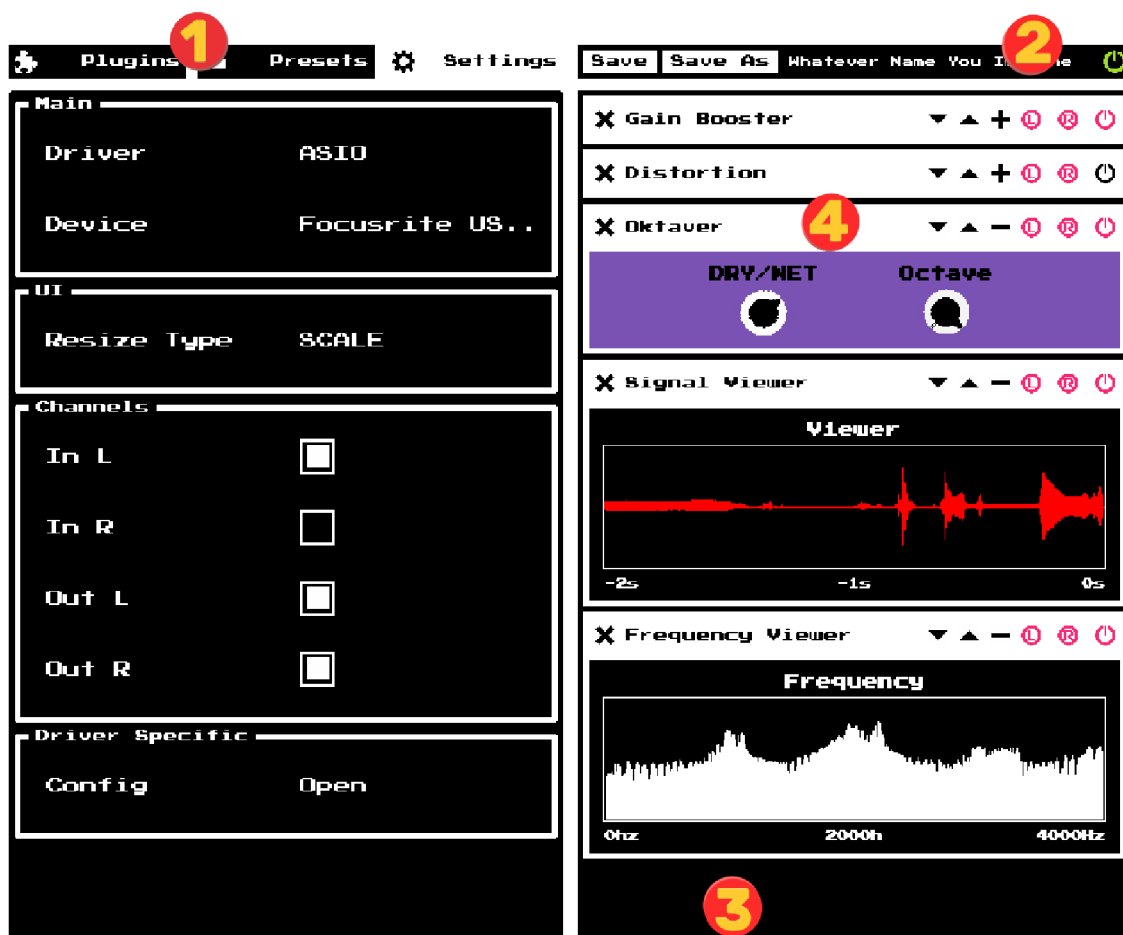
Plugins 1 Presets Settings

Save Save As Whatever Name You I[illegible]e 2

Main

Driver ASIO

Device Focusrite US..

UI

Resize Type SCALE

Channels

In L

In R

Out L

Out R

Driver Specific

Config Open

Gain Booster

Distortion

Oktaver 4

DRY/WET Octave

Signal Viewer

Viewer

-2s -1s 0s

Frequency Viewer

Frequency

0hz 2000h 4000Hz

3